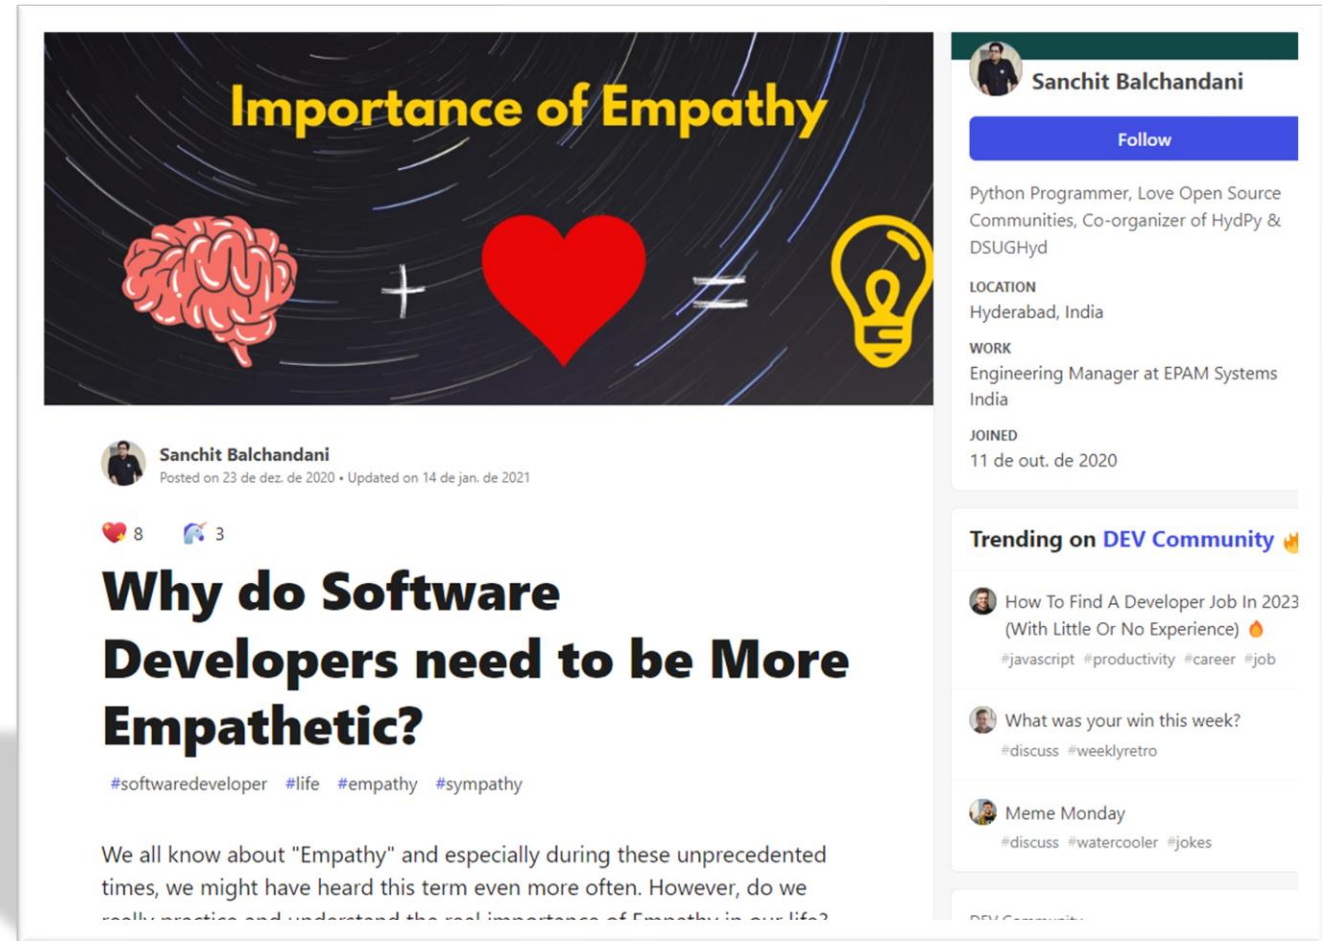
Importance of Empathy

+ =

Sanchit Balchandani
Posted on 23 de dez. de 2020 • Updated on 14 de jan. de 2021

8 3

Why do Software Developers need to be More Empathetic?

#softwaredeveloper #life #empathy #sympathy

We all know about "Empathy" and especially during these unprecedented times, we might have heard this term even more often. However, do we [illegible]

Sanchit Balchandani

Follow

Python Programmer, Love Open Source Communities, Co-organizer of HydPy & DSUGHyd

LOCATION
Hyderabad, India

WORK
Engineering Manager at EPAM Systems India

JOINED
11 de out. de 2020

Trending on DEV Community

How To Find A Developer Job In 2023 (With Little Or No Experience)
#javascript #productivity #career #job

What was your win this week?
#discuss #weeklyretro

Meme Monday
#discuss #watercooler #jokes

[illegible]